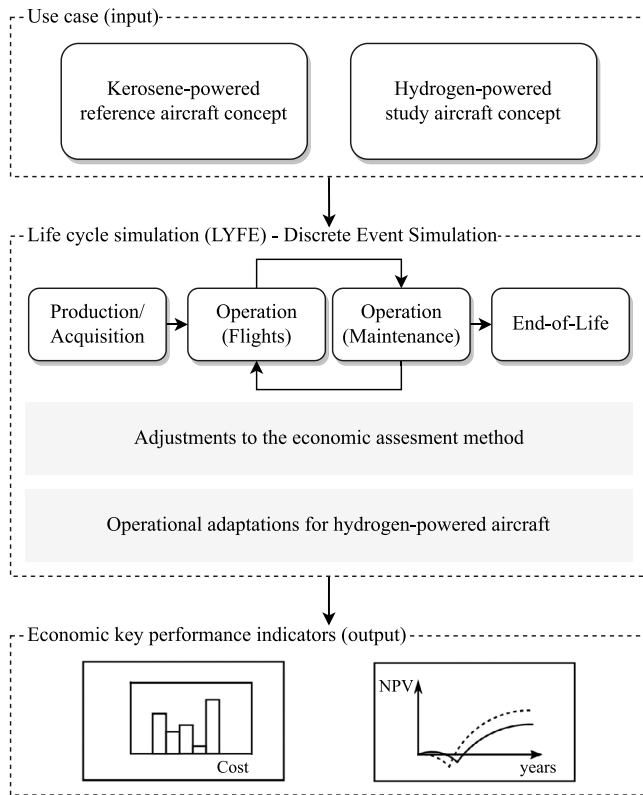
Use case (input)

Kerosene-powered reference aircraft concept

Hydrogen-powered study aircraft concept

Life cycle simulation (LYFE) - Discrete Event Simulation

Production/ Acquisition

Operation (Flights)

Operation (Maintenance)

End-of-Life

Adjustments to the economic assesment method

Operational adaptations for hydrogen-powered aircraft

Economic key performance indicators (output)

Cost

NPV

years